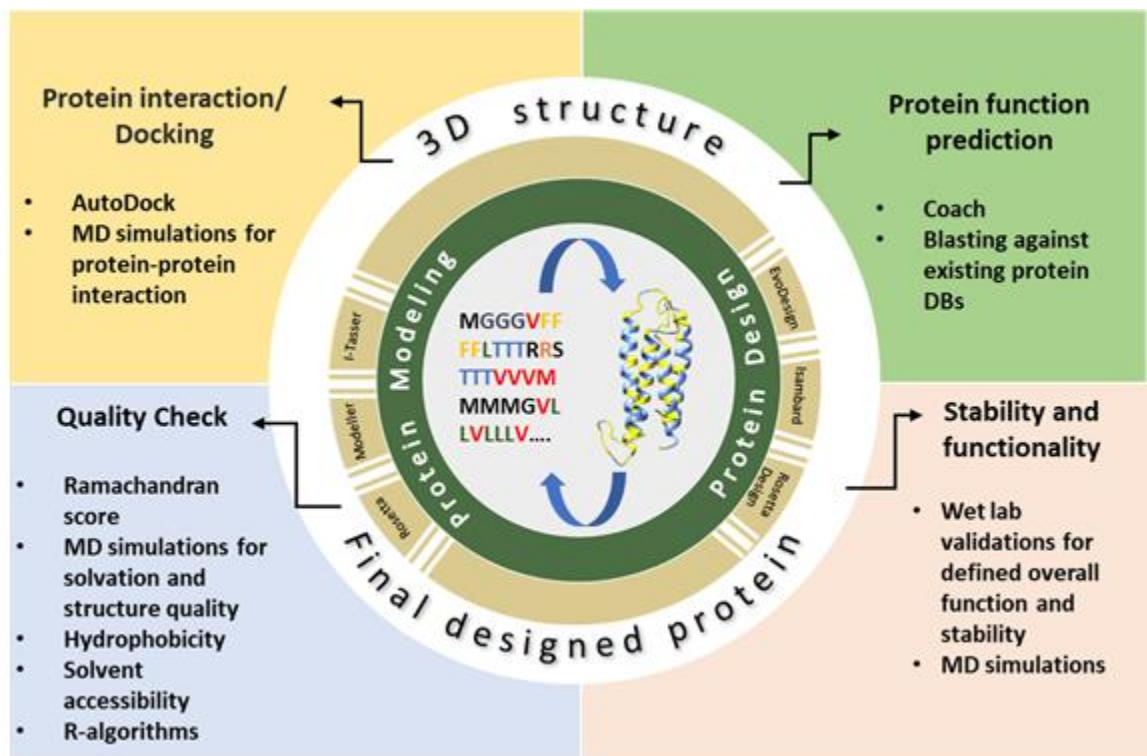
Protein interaction/ Docking

- AutoDock
- MD simulations for protein-protein interaction

3D structure

Protein function prediction

- Coach
- Blasting against existing protein DBs

Protein Modeling

I-Tasser

Modeller

Rosetta

MGGGVFF
FFLTTTRRS
TTTVVVM
MMMGVL
LVLLLV....

Protein Design

EvoDesign

Isambard

Rosetta Design

Quality Check

- Ramachandran score
- MD simulations for solvation and structure quality
- Hydrophobicity
- Solvent accessibility
- R-algorithms

Final designed protein

Stability and functionality

- Wet lab validations for defined overall function and stability
- MD simulations